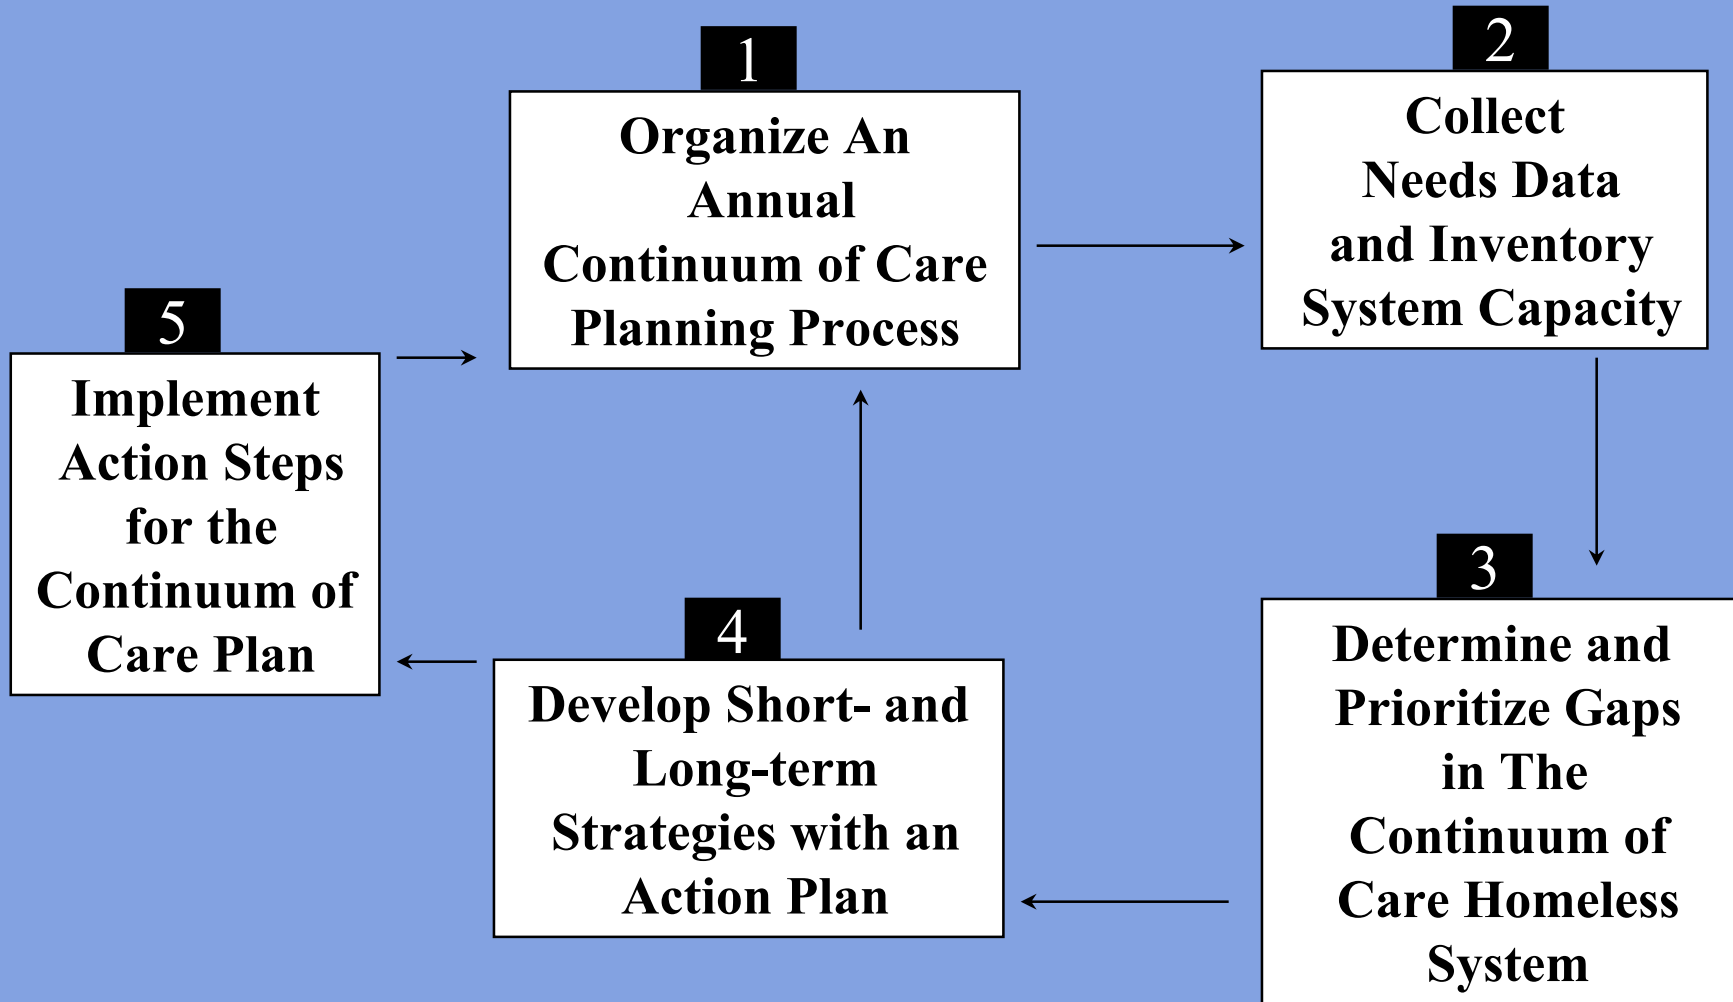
1
Organize An Annual Continuum of Care Planning Process

2
Collect Needs Data and Inventory System Capacity

3
Determine and Prioritize Gaps in The Continuum of Care Homeless System

4
Develop Short- and Long-term Strategies with an Action Plan

5
Implement Action Steps for the Continuum of Care Plan